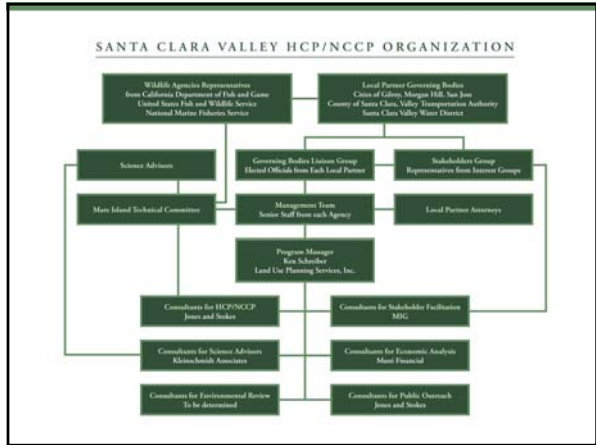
SANTA CLARA VALLEY HCP/NCCP ORGANIZATION

Wildlife Agencies Representatives
from California Department of Fish and Game
United States Fish and Wildlife Service
National Marine Fisheries Service

Local Partner Governing Bodies
Cities of Gilroy, Morgan Hill, San Jose
County of Santa Clara, Valley Transportation Authority
Santa Clara Valley Water District

Science Advisors

Governing Bodies Liaison Group
Elected Officials from Each Local Partner

Stakeholders Group
Representatives from Interest Groups

Mare Island Technical Committee

Management Team
Senior Staff from each Agency

Local Partner Attorneys

Program Manager
Ken Schreiber
Land Use Planning Services, Inc.

Consultants for HCP/NCCP
Jones and Stokes

Consultants for Stakeholder Facilitation
MIG

Consultants for Science Advisors
Kleinschmidt Associates

Consultants for Economic Analysis
Muni Financial

Consultants for Environmental Review
To be determined

Consultants for Public Outreach
Jones and Stokes